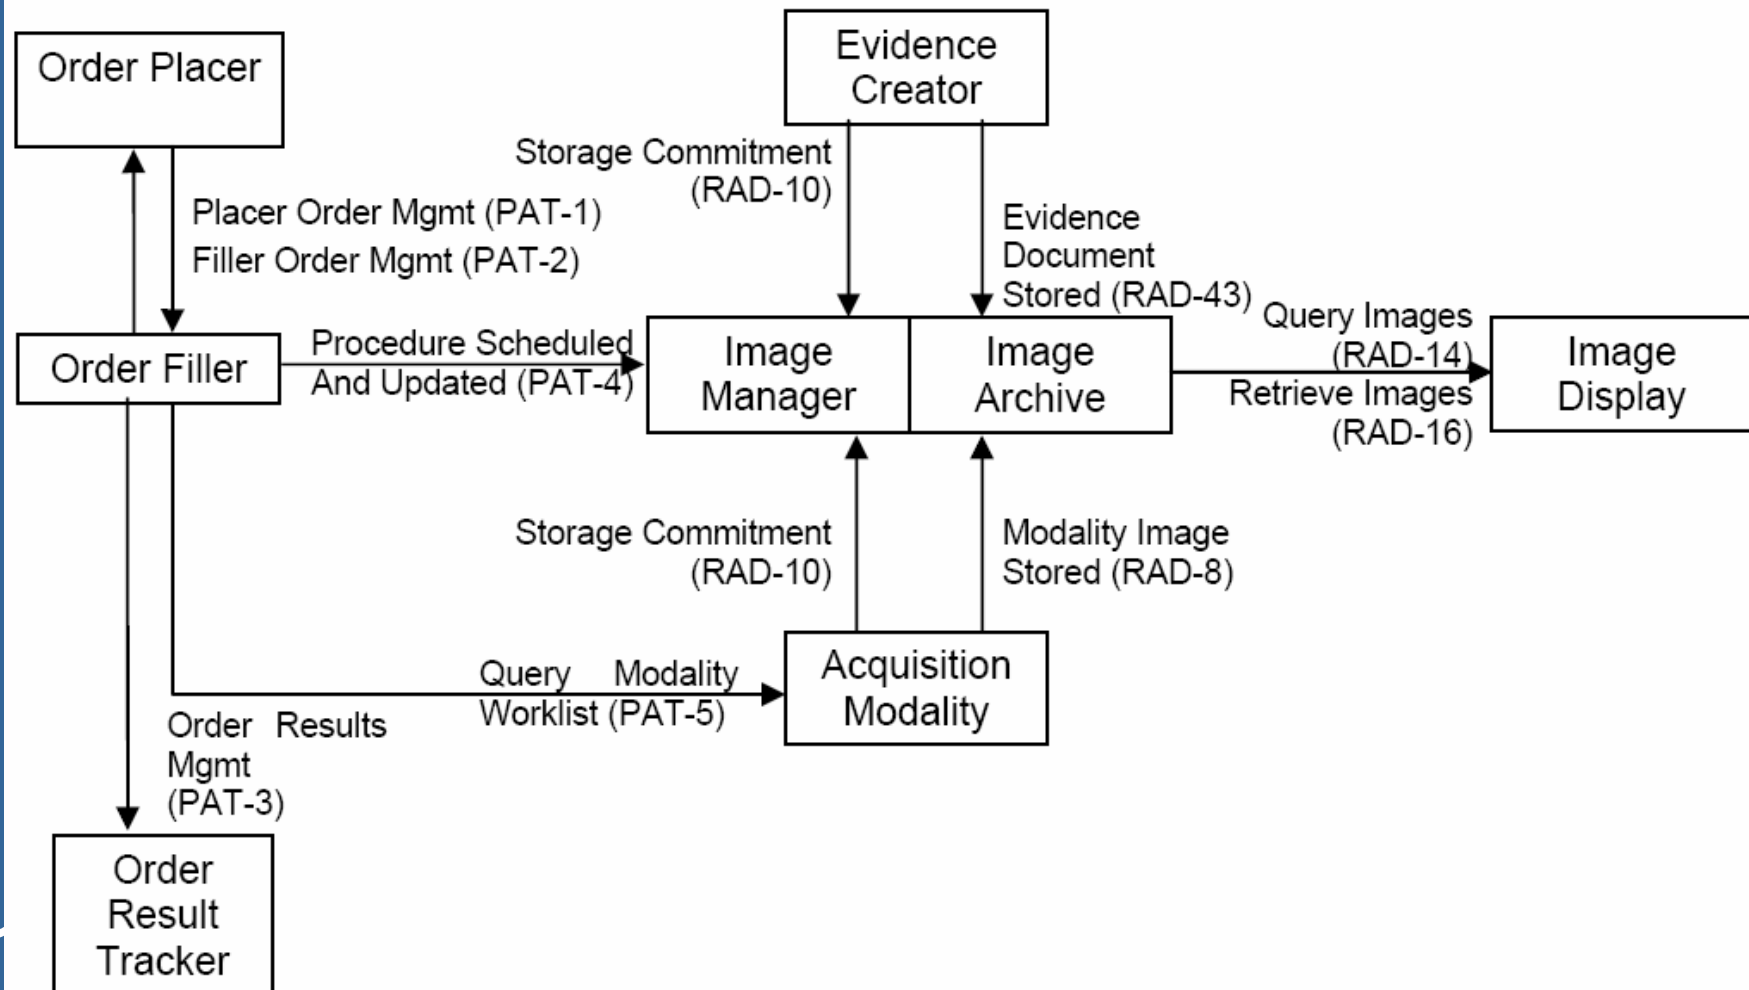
Order Placer

Evidence Creator

Storage Commitment (RAD-10)

Placer Order Mgmt (PAT-1)
Filler Order Mgmt (PAT-2)

Evidence Document Stored (RAD-43)

Query Images (RAD-14)

Order Filler

Procedure Scheduled And Updated (PAT-4)

Image Manager

Image Archive

Retrieve Images (RAD-16)

Image Display

Storage Commitment (RAD-10)

Modality Image Stored (RAD-8)

Query Modality Worklist (PAT-5)

Acquisition Modality

Order Results Mgmt (PAT-3)

Order Result Tracker